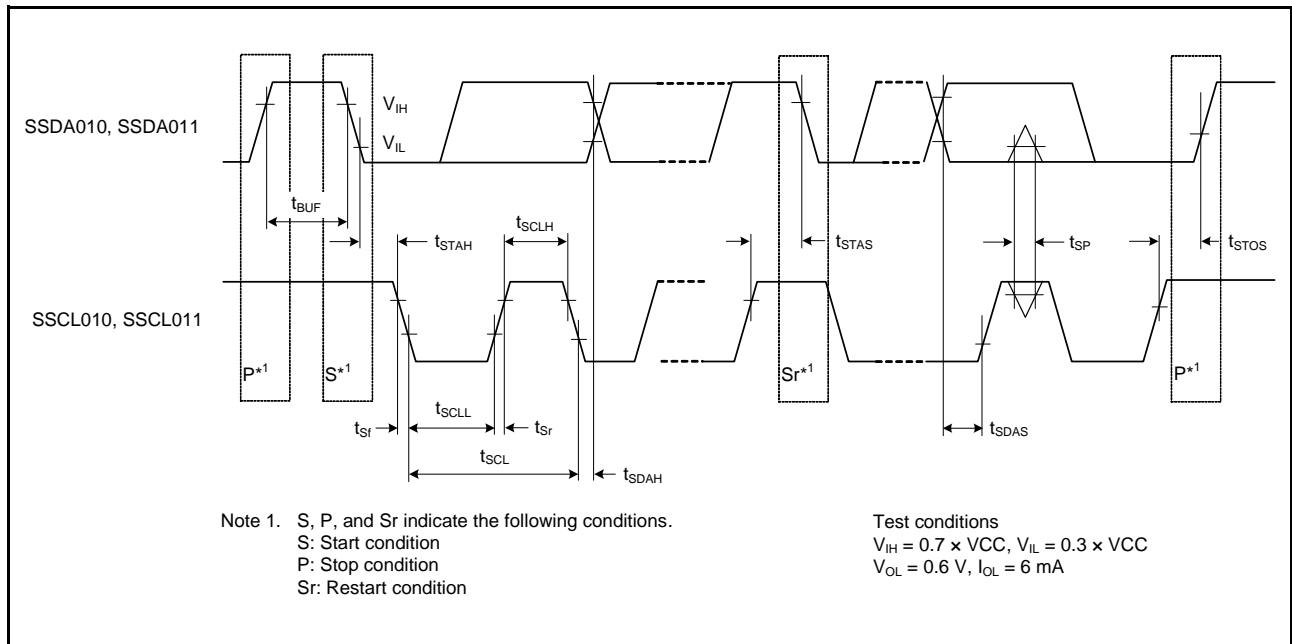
SSDA010, SSDA011

$V_{IH}$

$V_{IL}$

$t_{BUF}$

$t_{STAH}$

$t_{SCLH}$

$t_{STAS}$

$t_{SP}$

$t_{STOS}$

SSCL010, SSCL011

$P^{*1}$

$S^{*1}$

$Sr^{*1}$

$P^{*1}$

$t_{Sf}$

$t_{SCLL}$

$t_{Sr}$

$t_{SCL}$

$t_{SDAH}$

$t_{SDAS}$

Note 1. S, P, and Sr indicate the following conditions.
S: Start condition
P: Stop condition
Sr: Restart condition

Test conditions
$V_{IH} = 0.7 \times VCC$, $V_{IL} = 0.3 \times VCC$
$V_{OL} = 0.6$ V, $I_{OL} = 6$ mA